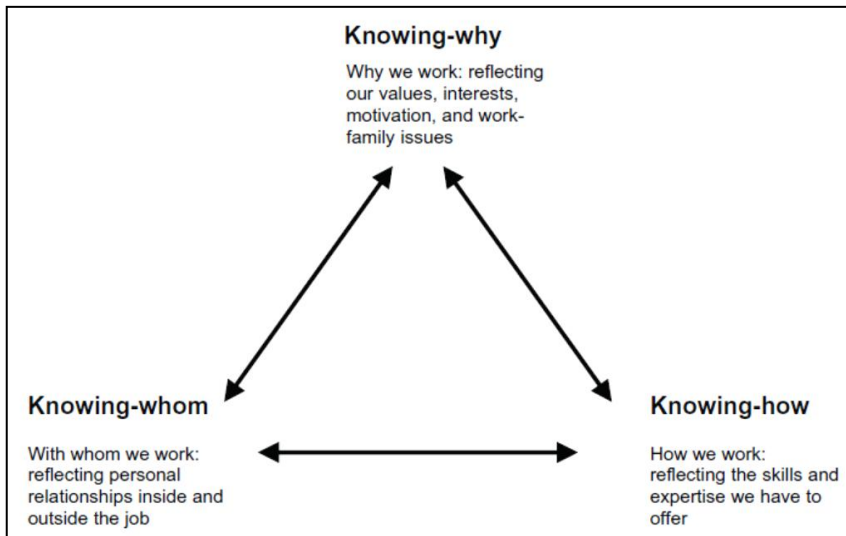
Knowing-why

Why we work: reflecting our values, interests, motivation, and work-family issues

Knowing-whom

With whom we work: reflecting personal relationships inside and outside the job

Knowing-how

How we work: reflecting the skills and expertise we have to offer